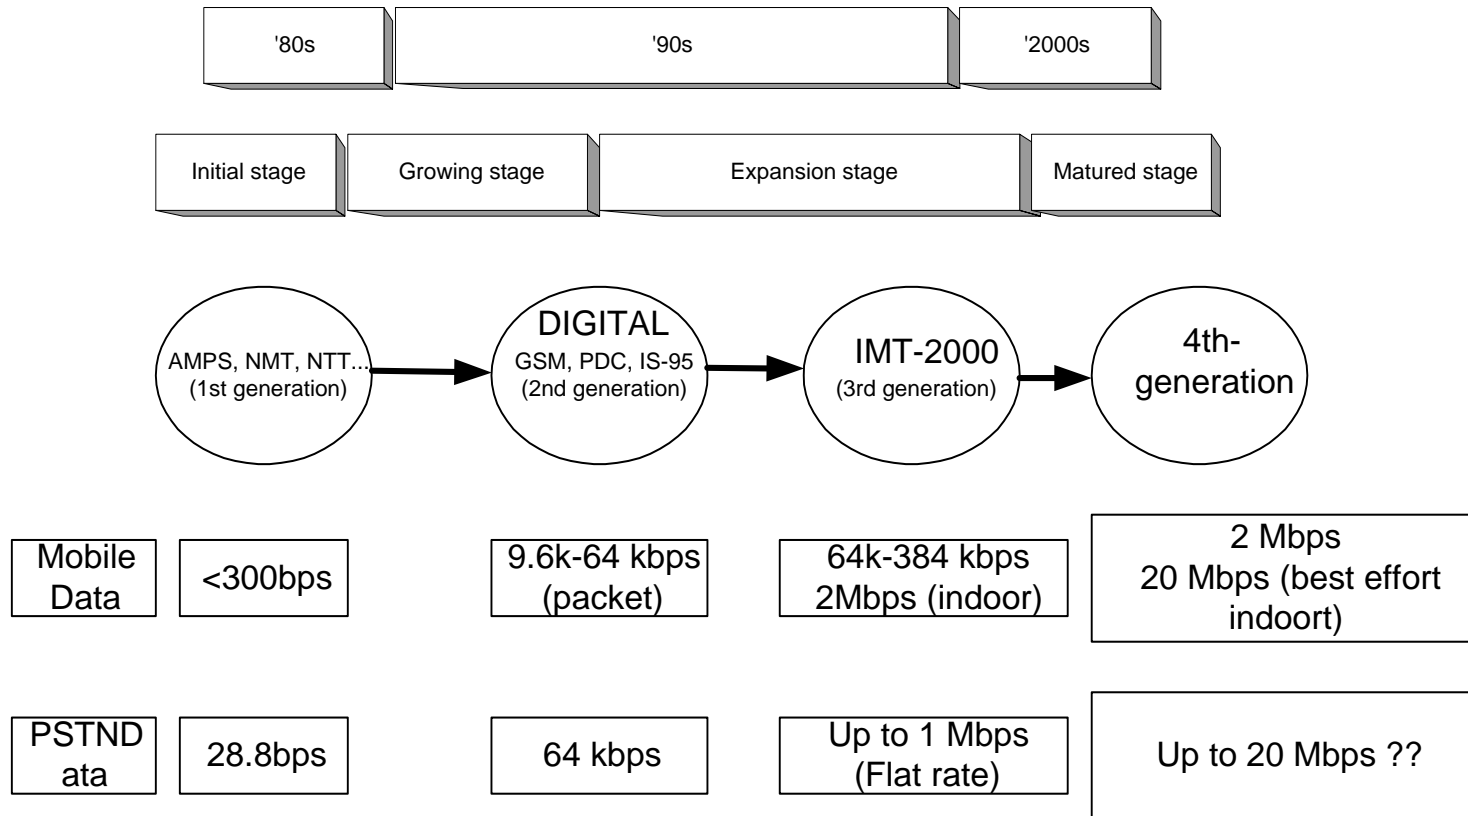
'80s '90s '2000s

Initial stage
Growing stage
Expansion stage
Matured stage

AMPS, NMT, NTT... (1st generation)
DIGITAL GSM, PDC, IS-95 (2nd generation)
IMT-2000 (3rd generation)
4th-generation

Mobile Data
<300bps
9.6k-64 kbps (packet)
64k-384 kbps 2Mbps (indoor)
2 Mbps 20 Mbps (best effort indoort)

PSTND ata
28.8bps
64 kbps
Up to 1 Mbps (Flat rate)
Up to 20 Mbps ??